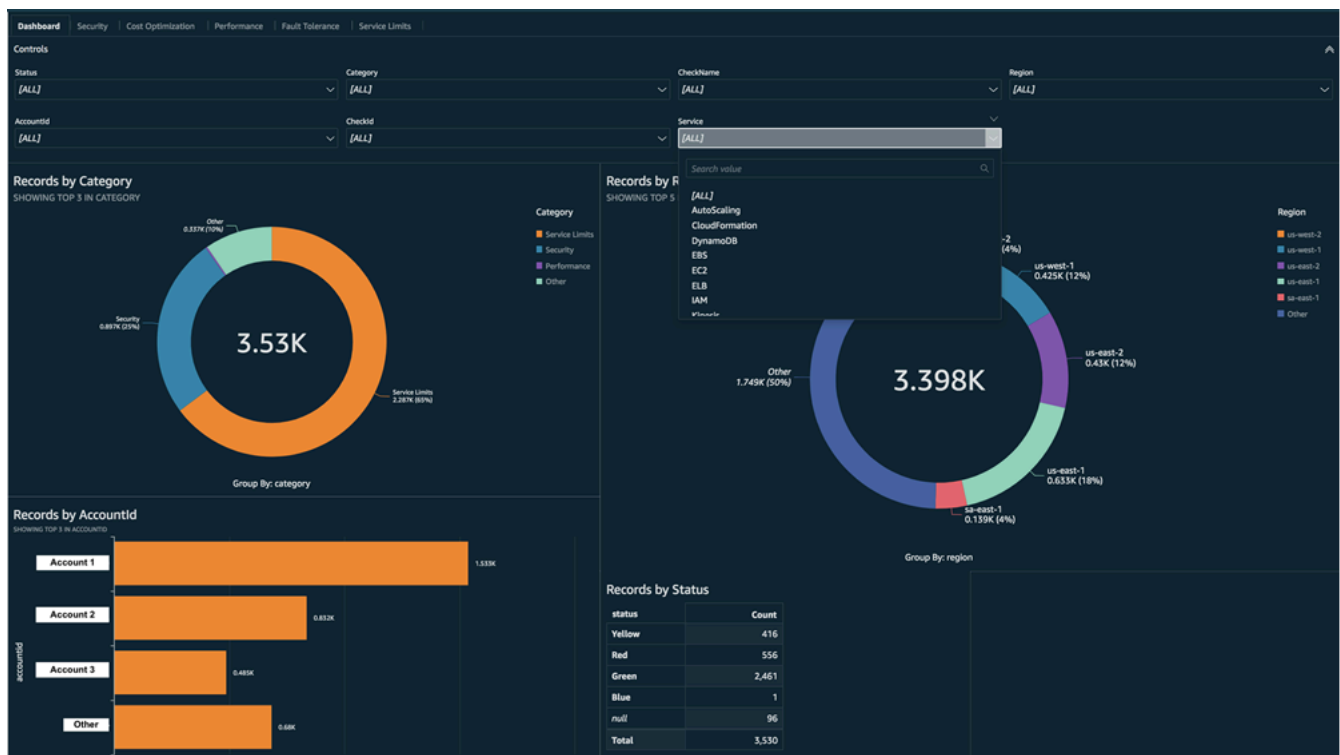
Dashboard | Security | Cost Optimization | Performance | Fault Tolerance | Service Limits

Controls

Status
[ALL]

Category
[ALL]

CheckName
[ALL]

Region
[ALL]

AccountId
[ALL]

CheckId
[ALL]

Service
[ALL]

Search value

[ALL]
AutoScaling
CloudFormation
DynamoDB
EBS
EC2
ELB
IAM
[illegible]

Records by Category
SHOWING TOP 3 IN CATEGORY

Category
Service Limits
Security
Performance
Other

Other
0.337K (10%)

Security
0.897K (25%)

3.53K

Service Limits
2.287K (65%)

Group By: category

Records by R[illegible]
SHOWING TOP 5 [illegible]

Region
us-west-2
us-west-1
us-east-2
us-east-1
sa-east-1
Other

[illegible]-2
(4%)

us-west-1
0.425K (12%)

us-east-2
0.43K (12%)

Other
1.749K (50%)

3.398K

us-east-1
0.633K (18%)

sa-east-1
0.139K (4%)

Group By: region

Records by AccountId
SHOWING TOP 3 IN ACCOUNTID

accountid

Account 1
1.533K

Account 2
0.832K

Account 3
0.485K

Other
0.68K

Records by Status

| status | Count |
|---|---|
| Yellow | 416 |
| Red | 556 |
| Green | 2,461 |
| Blue | 1 |
| null | 96 |
| Total | 3,530 |